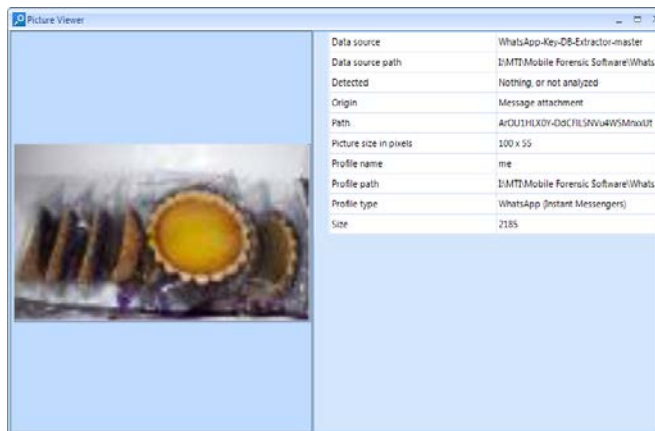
Picture Viewer

| | |
|---|---|
| Data source | WhatsApp-Key-DB-Extractor-master |
| Data source path | I:\MTI\Mobile Forensic Software\Whats |
| Detected | Nothing, or not analyzed |
| Origin | Message attachment |
| Path | ArOU1HLX0Y-OdCFlLSNVu4WSMnxUt |
| Picture size in pixels | 100 x 55 |
| Profile name | me |
| Profile path | I:\MTI\Mobile Forensic Software\Whats |
| Profile type | WhatsApp (Instant Messengers) |
| Size | 2185 |